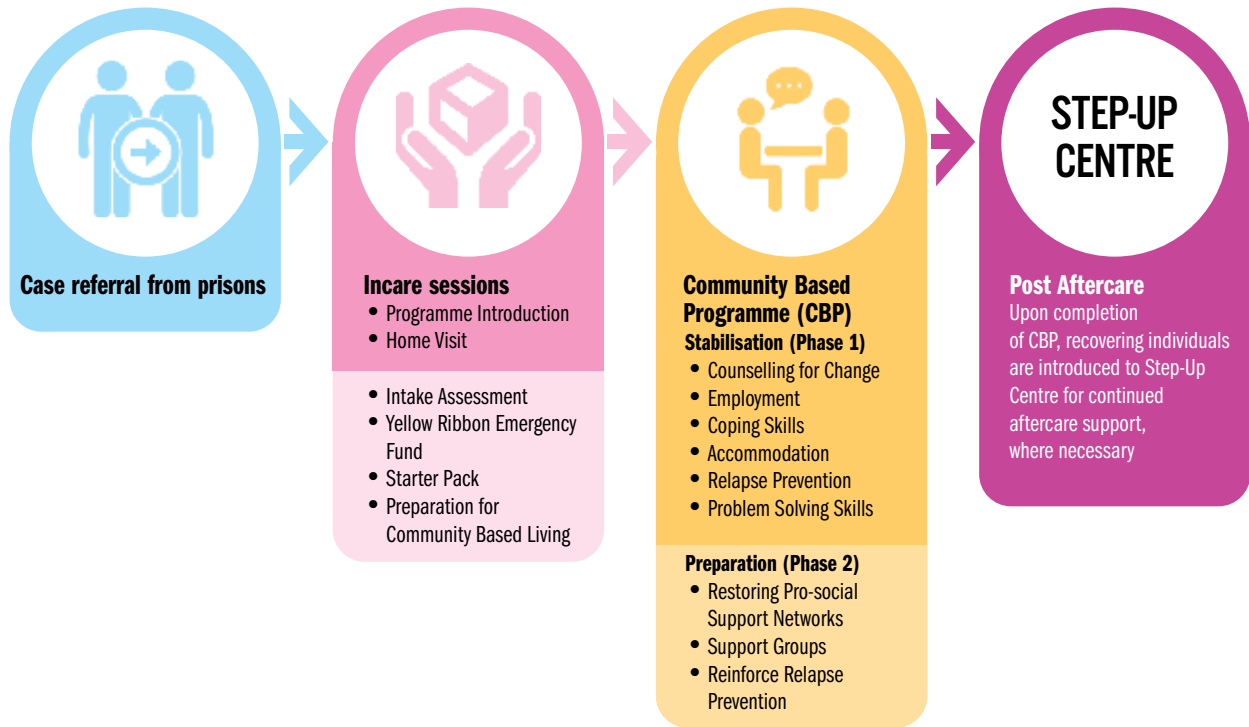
Case referral from prisons

Incare sessions
- Programme Introduction
- Home Visit

- Intake Assessment
- Yellow Ribbon Emergency Fund
- Starter Pack
- Preparation for Community Based Living

Community Based Programme (CBP)
Stabilisation (Phase 1)
- Counselling for Change
- Employment
- Coping Skills
- Accommodation
- Relapse Prevention
- Problem Solving Skills

Preparation (Phase 2)
- Restoring Pro-social Support Networks
- Support Groups
- Reinforce Relapse Prevention

STEP-UP CENTRE

Post Aftercare
Upon completion of CBP, recovering individuals are introduced to Step-Up Centre for continued aftercare support, where necessary